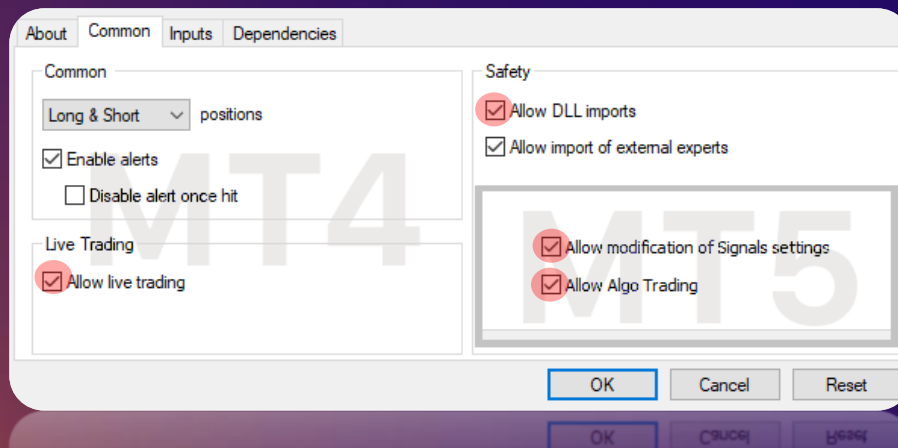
About Common Inputs Dependencies

Common

Long & Short positions

Enable alerts

Disable alert once hit

Live Trading

Allow live trading

MT4

Safety

Allow DLL imports

Allow import of external experts

Allow modification of Signals settings

Allow Algo Trading

MT5

OK Cancel Reset